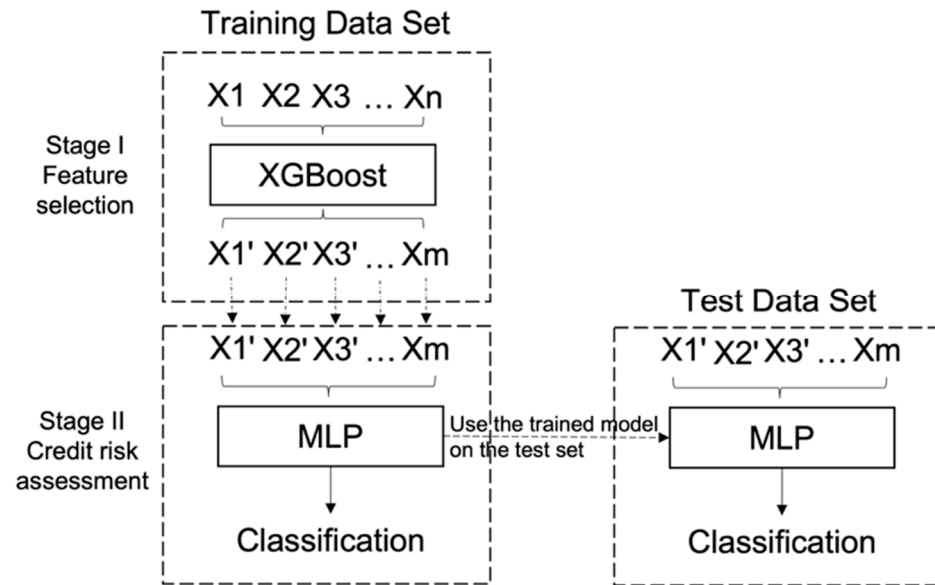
Training Data Set

Stage I
Feature
selection

X1 X2 X3 … Xn

XGBoost

X1' X2' X3' … Xm

Stage II
Credit risk
assessment

X1' X2' X3' … Xm

MLP

Classification

Use the trained model on the test set

Test Data Set

X1' X2' X3' … Xm

MLP

Classification